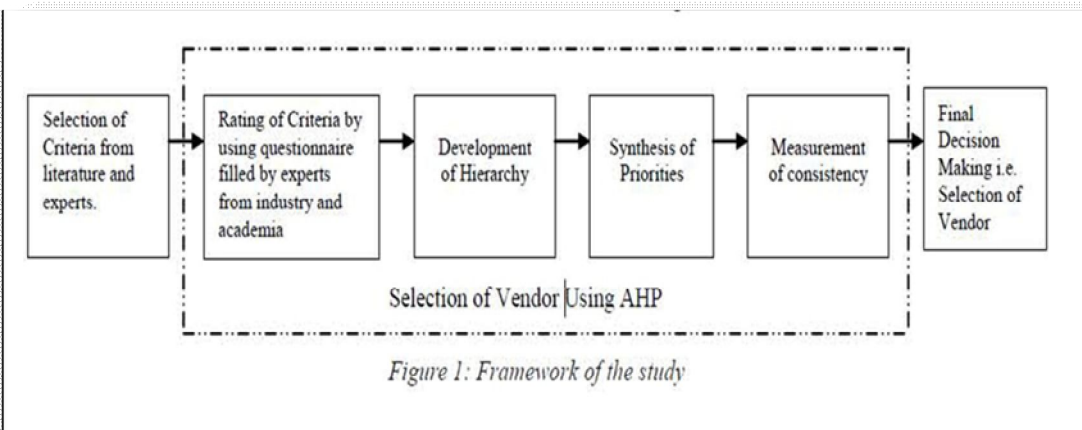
Selection of Criteria from literature and experts.

Rating of Criteria by using questionnaire filled by experts from industry and academia

Development of Hierarchy

Synthesis of Priorities

Measurement of consistency

Final Decision Making i.e. Selection of Vendor

Selection of Vendor Using AHP

Figure 1: Framework of the study